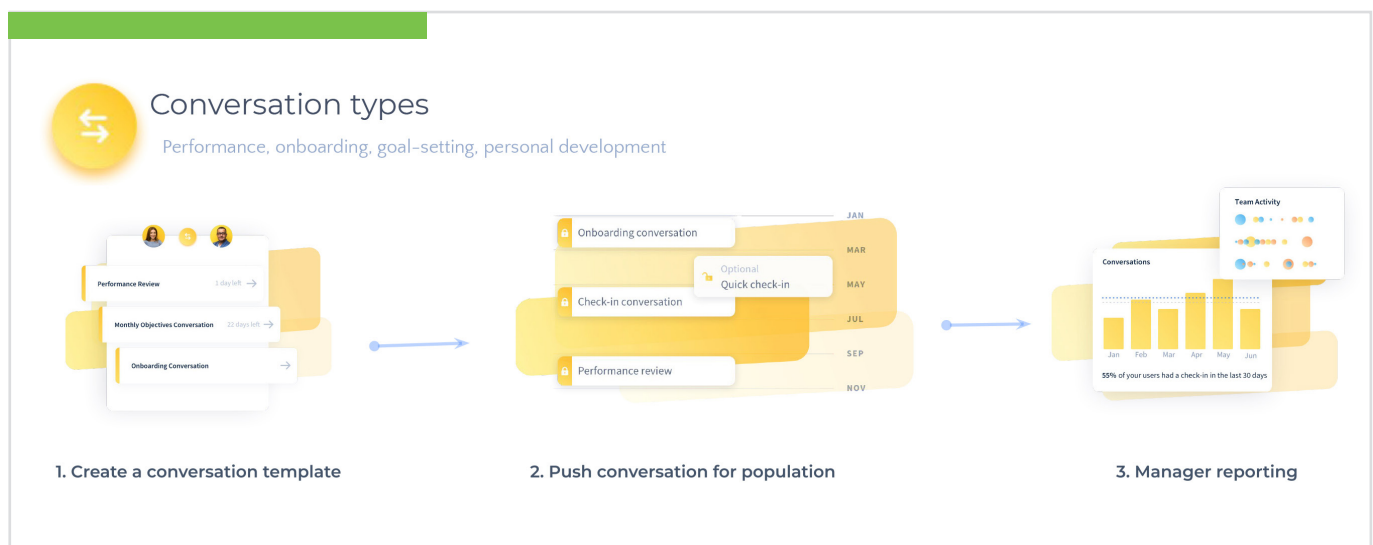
Conversation types

Performance, onboarding, goal-setting, personal development

Performance Review 1 day left

Monthly Objectives Conversation 22 days left

Onboarding Conversation

JAN
Onboarding conversation
MAR
Optional
Quick check-in
MAY
Check-in conversation
JUL
SEP
Performance review
NOV

Team Activity

Conversations

Jan Feb Mar Apr May Jun

55% of your users had a check-in in the last 30 days

1. Create a conversation template

2. Push conversation for population

3. Manager reporting